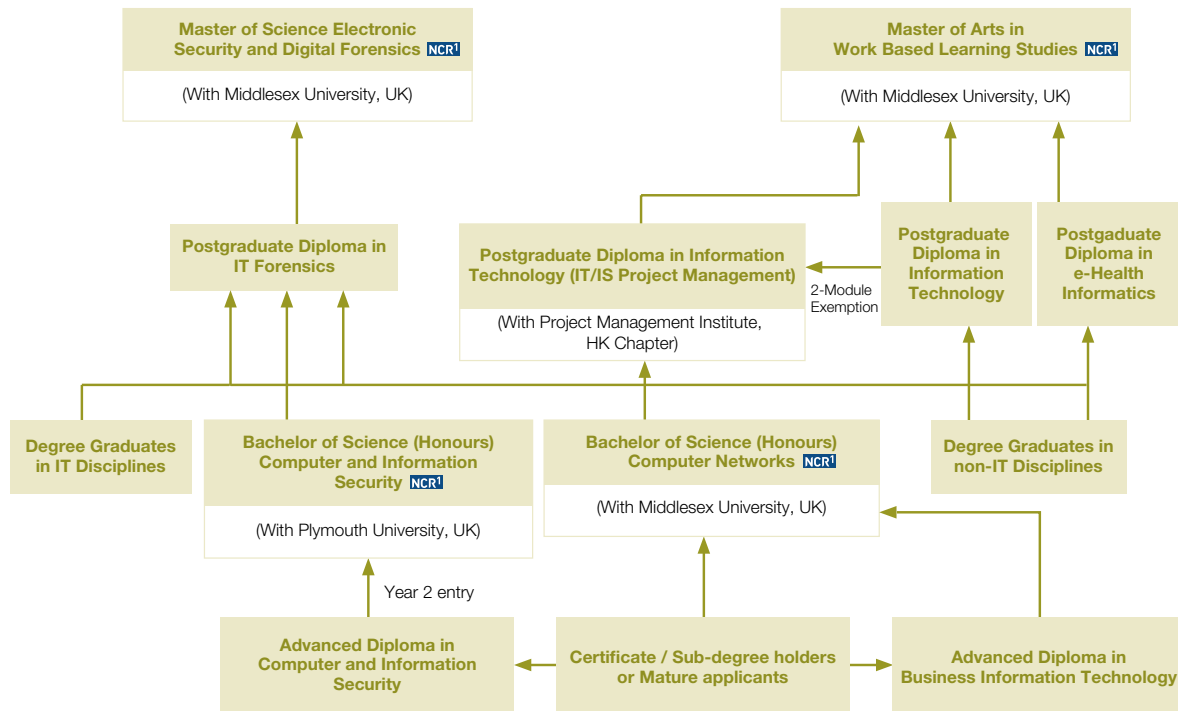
Master of Science Electronic Security and Digital Forensics NCR$^1$

(With Middlesex University, UK)

Master of Arts in Work Based Learning Studies NCR$^1$

(With Middlesex University, UK)

Postgraduate Diploma in IT Forensics

Postgraduate Diploma in Information Technology (IT/IS Project Management)

(With Project Management Institute, HK Chapter)

2-Module Exemption

Postgraduate Diploma in Information Technology

Postgaduate Diploma in e-Health Informatics

Degree Graduates in IT Disciplines

Bachelor of Science (Honours) Computer and Information Security NCR$^1$

(With Plymouth University, UK)

Bachelor of Science (Honours) Computer Networks NCR$^1$

(With Middlesex University, UK)

Degree Graduates in non-IT Disciplines

Year 2 entry

Advanced Diploma in Computer and Information Security

Certificate / Sub-degree holders or Mature applicants

Advanced Diploma in Business Information Technology